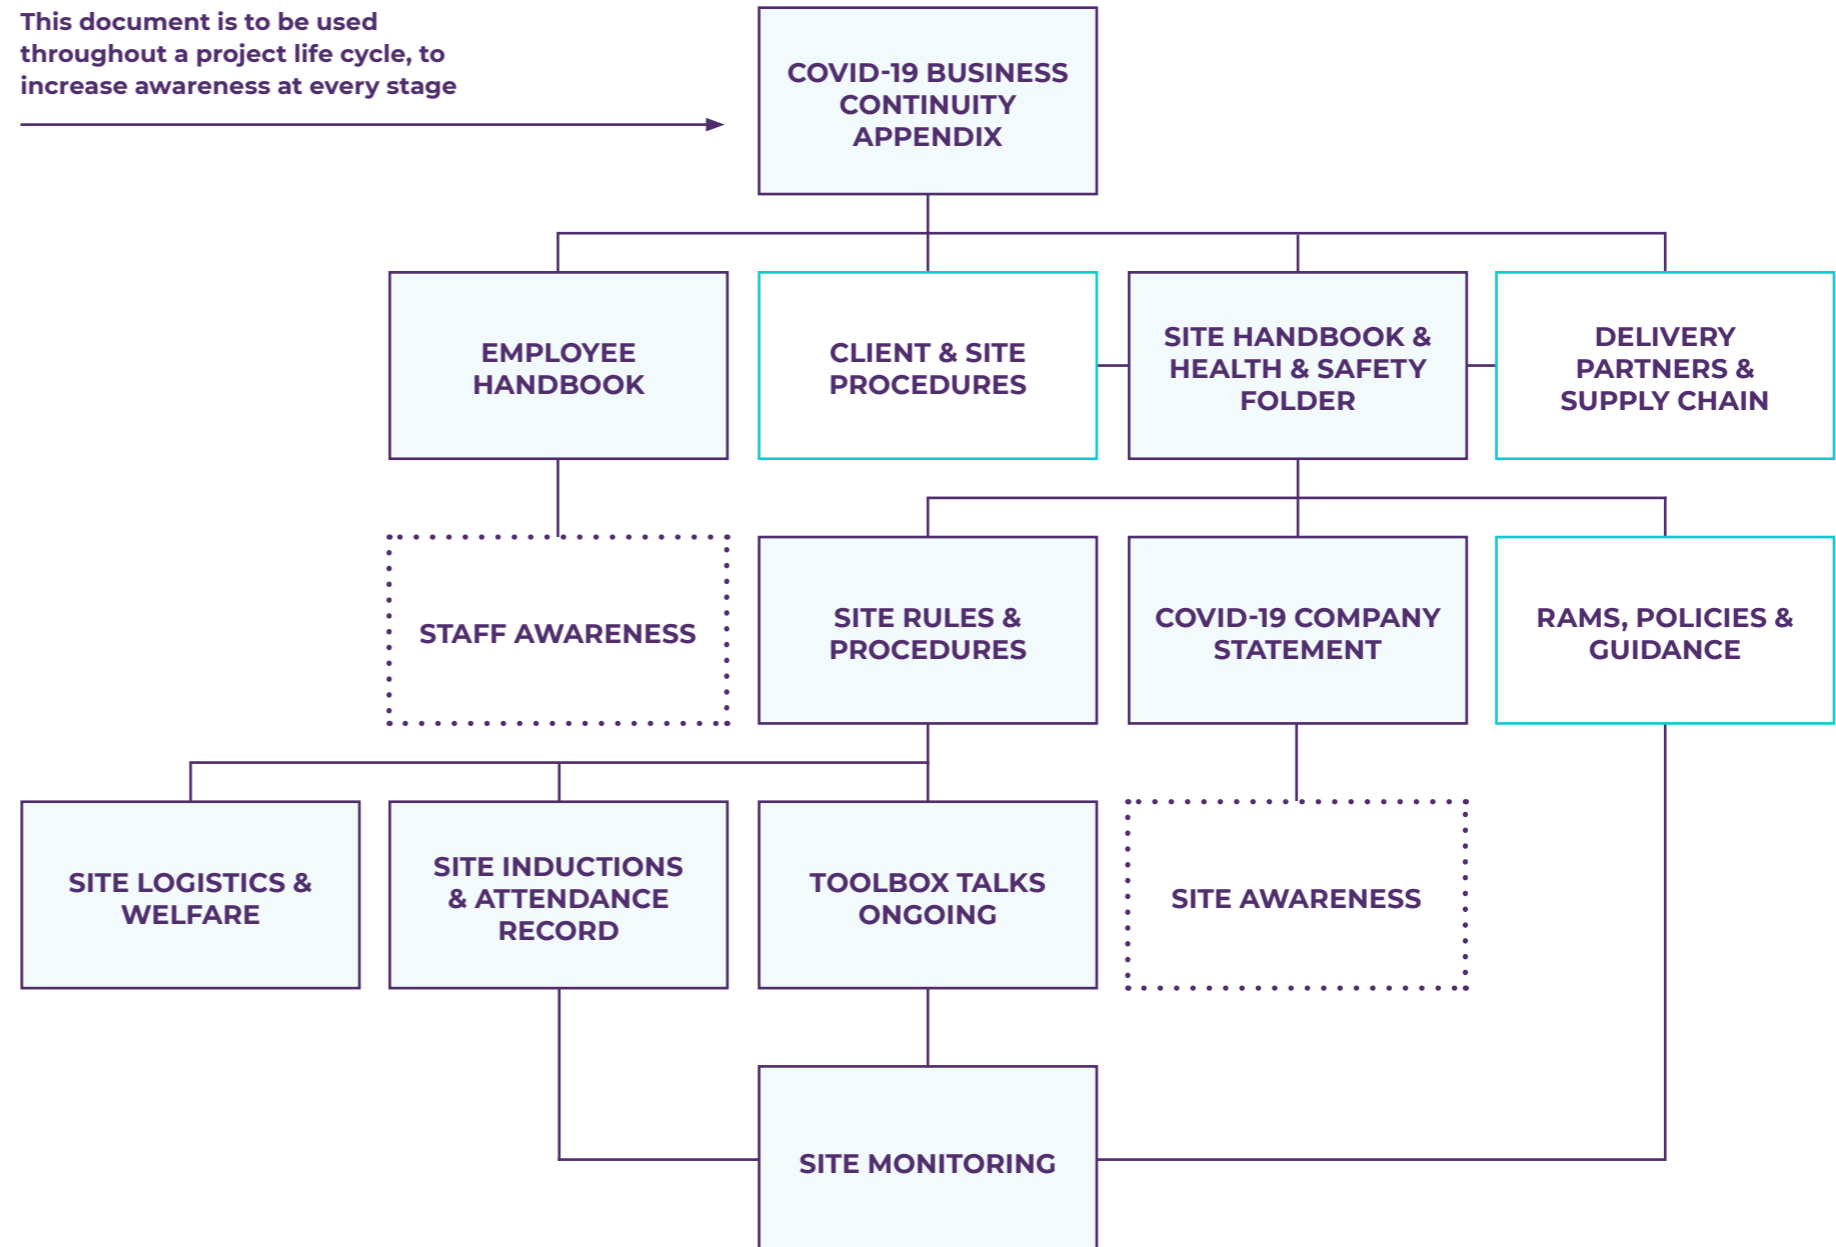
This document is to be used throughout a project life cycle, to increase awareness at every stage

COVID-19 BUSINESS CONTINUITY APPENDIX

EMPLOYEE HANDBOOK

CLIENT & SITE PROCEDURES

SITE HANDBOOK & HEALTH & SAFETY FOLDER

DELIVERY PARTNERS & SUPPLY CHAIN

STAFF AWARENESS

SITE RULES & PROCEDURES

COVID-19 COMPANY STATEMENT

RAMS, POLICIES & GUIDANCE

SITE LOGISTICS & WELFARE

SITE INDUCTIONS & ATTENDANCE RECORD

TOOLBOX TALKS ONGOING

SITE AWARENESS

SITE MONITORING